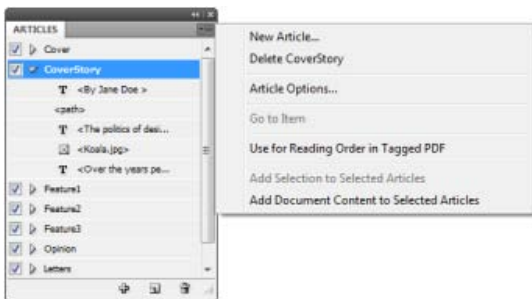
ARTICLES

Cover

CoverStory

T <By Jane Doe >

<path>

T <The politics of desi...

<Koala.jpg>

T <Over the years pe...

Feature1

Feature2

Feature3

Opinion

Letters

New Article...

Delete CoverStory

Article Options...

Go to Item

Use for Reading Order in Tagged PDF

Add Selection to Selected Articles

Add Document Content to Selected Articles